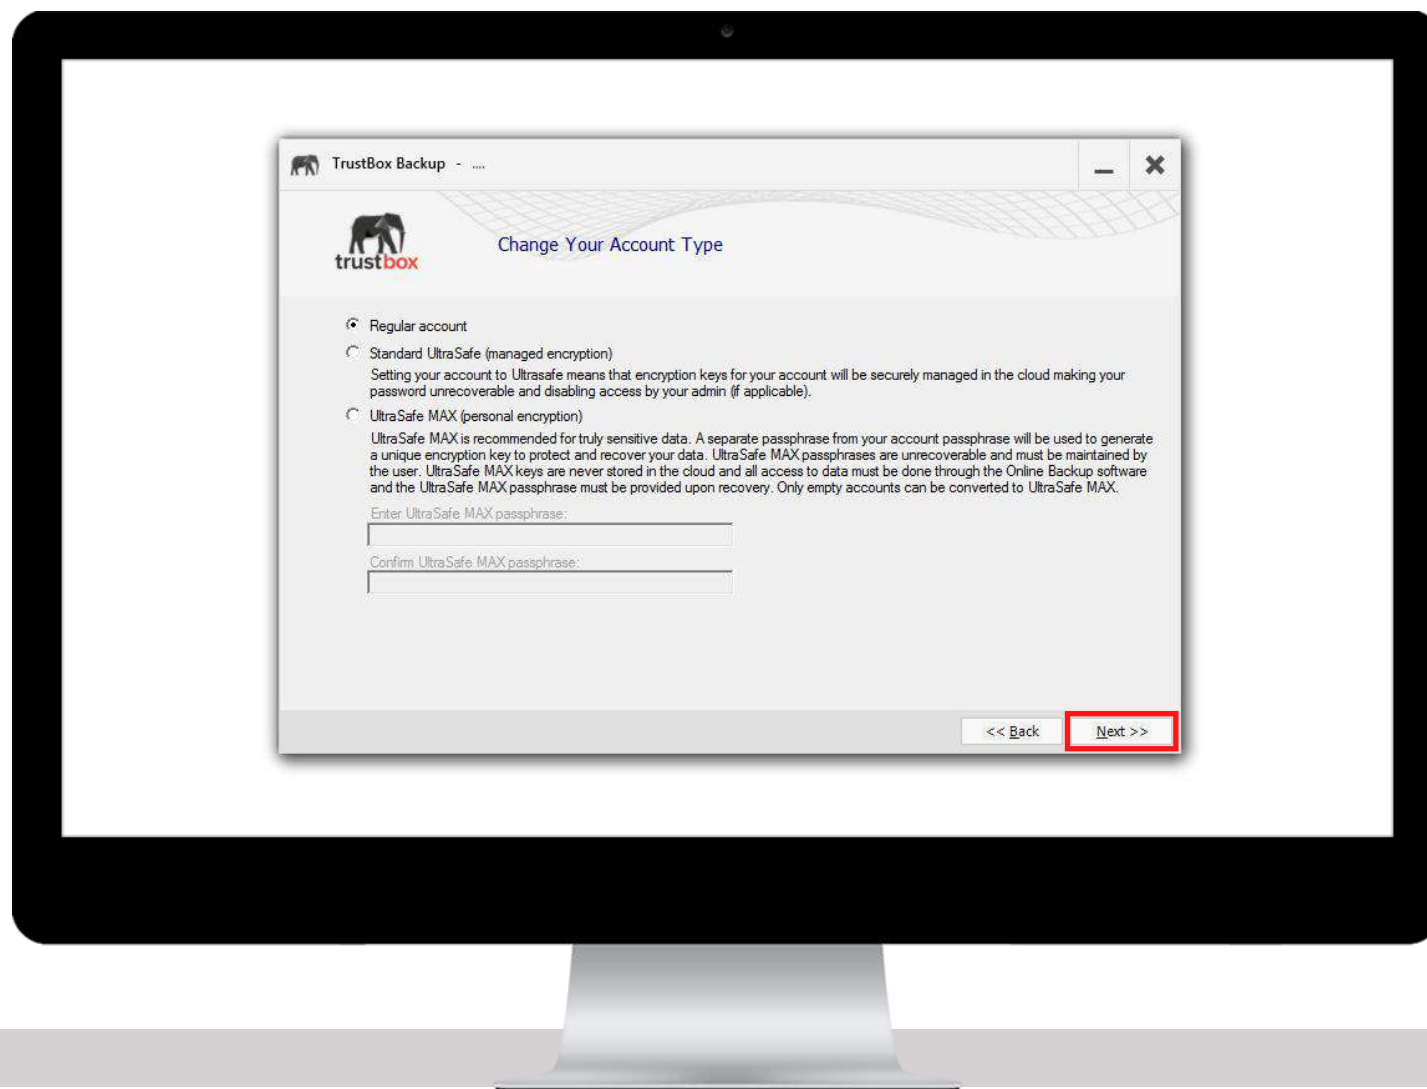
TrustBox Backup - ....

trustbox

Change Your Account Type

Regular account

Standard UltraSafe (managed encryption)

Setting your account to Ultrasafe means that encryption keys for your account will be securely managed in the cloud making your password unrecoverable and disabling access by your admin (if applicable).

UltraSafe MAX (personal encryption)

UltraSafe MAX is recommended for truly sensitive data. A separate passphrase from your account passphrase will be used to generate a unique encryption key to protect and recover your data. UltraSafe MAX passphrases are unrecoverable and must be maintained by the user. UltraSafe MAX keys are never stored in the cloud and all access to data must be done through the Online Backup software and the UltraSafe MAX passphrase must be provided upon recovery. Only empty accounts can be converted to UltraSafe MAX.

Enter UltraSafe MAX passphrase:

Confirm UltraSafe MAX passphrase:

<< Back

Next >>